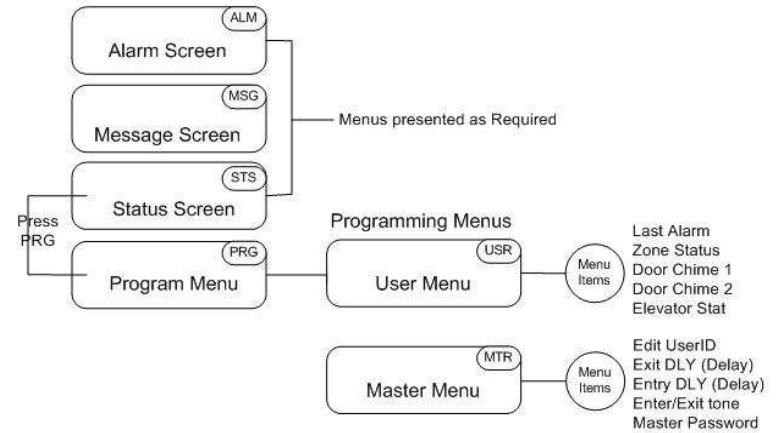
ALM
Alarm Screen

MSG
Message Screen

Menus presented as Required

STS
Status Screen

Press PRG

PRG
Program Menu

Programming Menus

USR
User Menu

Menu Items

Last Alarm
Zone Status
Door Chime 1
Door Chime 2
Elevator Stat

MTR
Master Menu

Menu Items

Edit UserID
Exit DLY (Delay)
Entry DLY (Delay)
Enter/Exit tone
Master Password